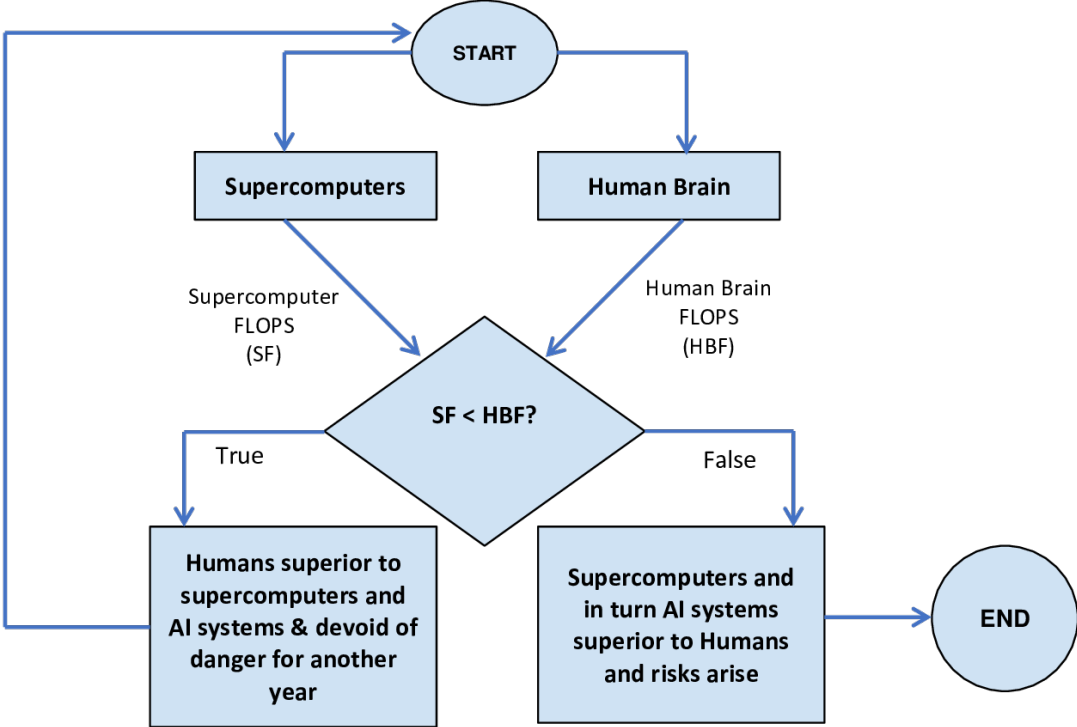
START

Supercomputers

Human Brain

Supercomputer FLOPS (SF)

Human Brain FLOPS (HBF)

SF < HBF?

True

False

Humans superior to supercomputers and AI systems & devoid of danger for another year

Supercomputers and in turn AI systems superior to Humans and risks arise

END